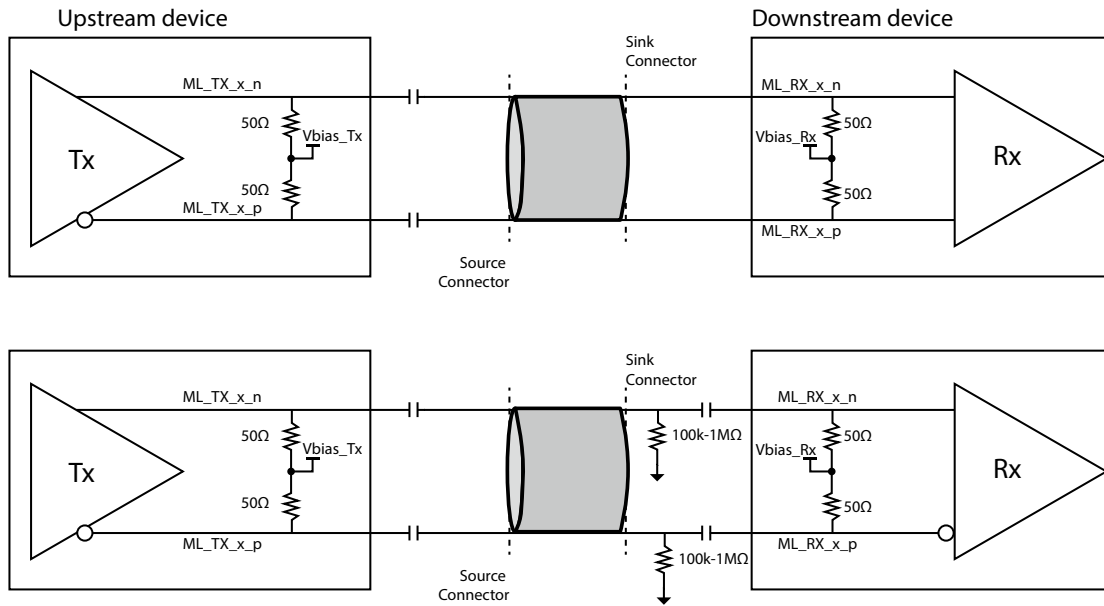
Upstream device

Downstream device

Sink Connector

ML_TX_x_n

50Ω

Vbias_Tx

Tx

50Ω

ML_TX_x_p

ML_RX_x_n

Vbias_Rx

50Ω

Rx

50Ω

ML_RX_x_p

Source Connector

Sink Connector

ML_TX_x_n

50Ω

Vbias_Tx

Tx

50Ω

ML_TX_x_p

100k-1MΩ

ML_RX_x_n

Vbias_Rx

50Ω

Rx

50Ω

ML_RX_x_p

100k-1MΩ

Source Connector